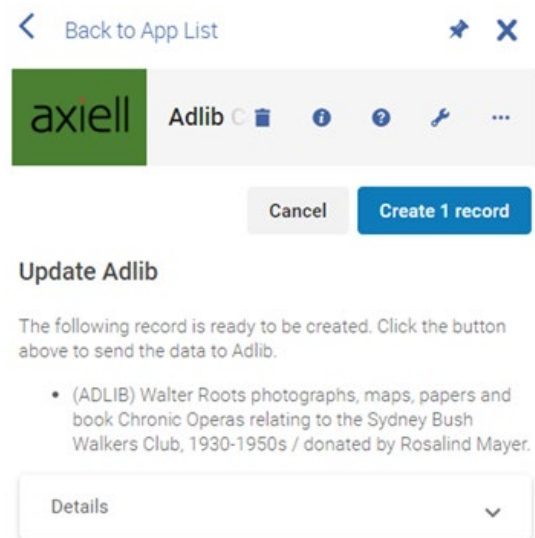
Back to App List

axiell

Adlib C

Cancel

Create 1 record

Update Adlib

The following record is ready to be created. Click the button above to send the data to Adlib.

• (ADLIB) Walter Roots photographs, maps, papers and book Chronic Operas relating to the Sydney Bush Walkers Club, 1930-1950s / donated by Rosalind Mayer.

Details